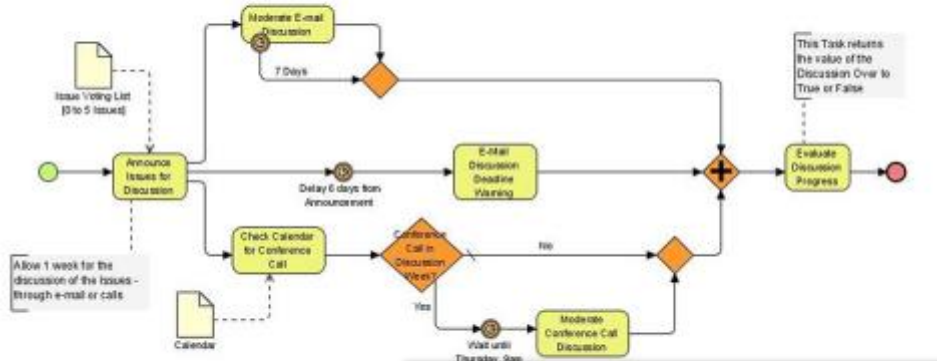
Moderate E-mail Discussion

7 Days

This Task returns the value of the Discussion Over to True or False

Issue Voting List [0 to 5 Issues]

Announce Issues for Discussion

Delay 6 days from Announcement

E-Mail Discussion Deadline Warning

Evaluate Discussion Progress

Allow 1 week for the discussion of the Issues - through e-mail or calls

Check Calendar for Conference Call

Conference Call in Discussion Week?

No

Yes

Calendar

Wait until Thursday, 9am

Moderate Conference Call Discussion